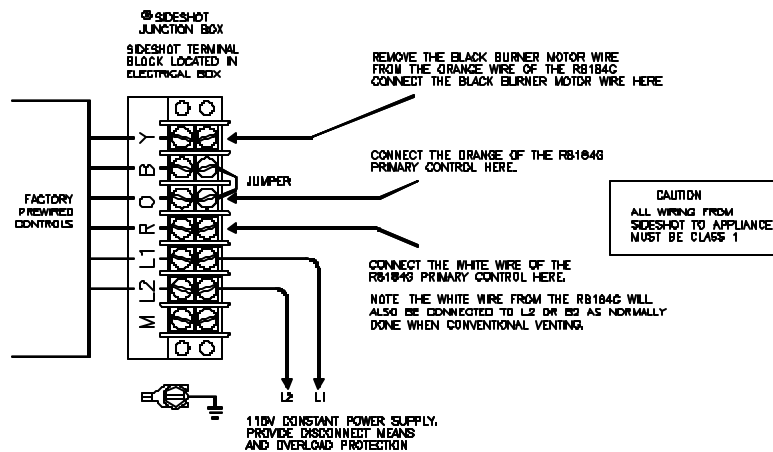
SIDESHOT JUNCTION BOX

SIDESHOT TERMINAL BLOCK LOCATED IN ELECTRICAL BOX

REMOVE THE BLACK BURNER MOTOR WIRE FROM THE ORANGE WIRE OF THE R8184C CONNECT THE BLACK BURNER MOTOR WIRE HERE

Y
B
O
R
L1
L2
M

JUMPER

CONNECT THE ORANGE OF THE R8184G PRIMARY CONTROL HERE.

FACTORY PREWIRED CONTROLS

CAUTION
ALL WIRING FROM SIDESHOT TO APPLIANCE MUST BE CLASS 1

CONNECT THE WHITE WIRE OF THE R8184G PRIMARY CONTROL HERE.

NOTE THE WHITE WIRE FROM THE R8184C WILL ALSO BE CONNECTED TO L2 OR B2 AS NORMALLY DONE WHEN CONVENTIONAL VENTING.

L2 L1

115V CONSTANT POWER SUPPLY. PROVIDE DISCONNECT MEANS AND OVERLOAD PROTECTION